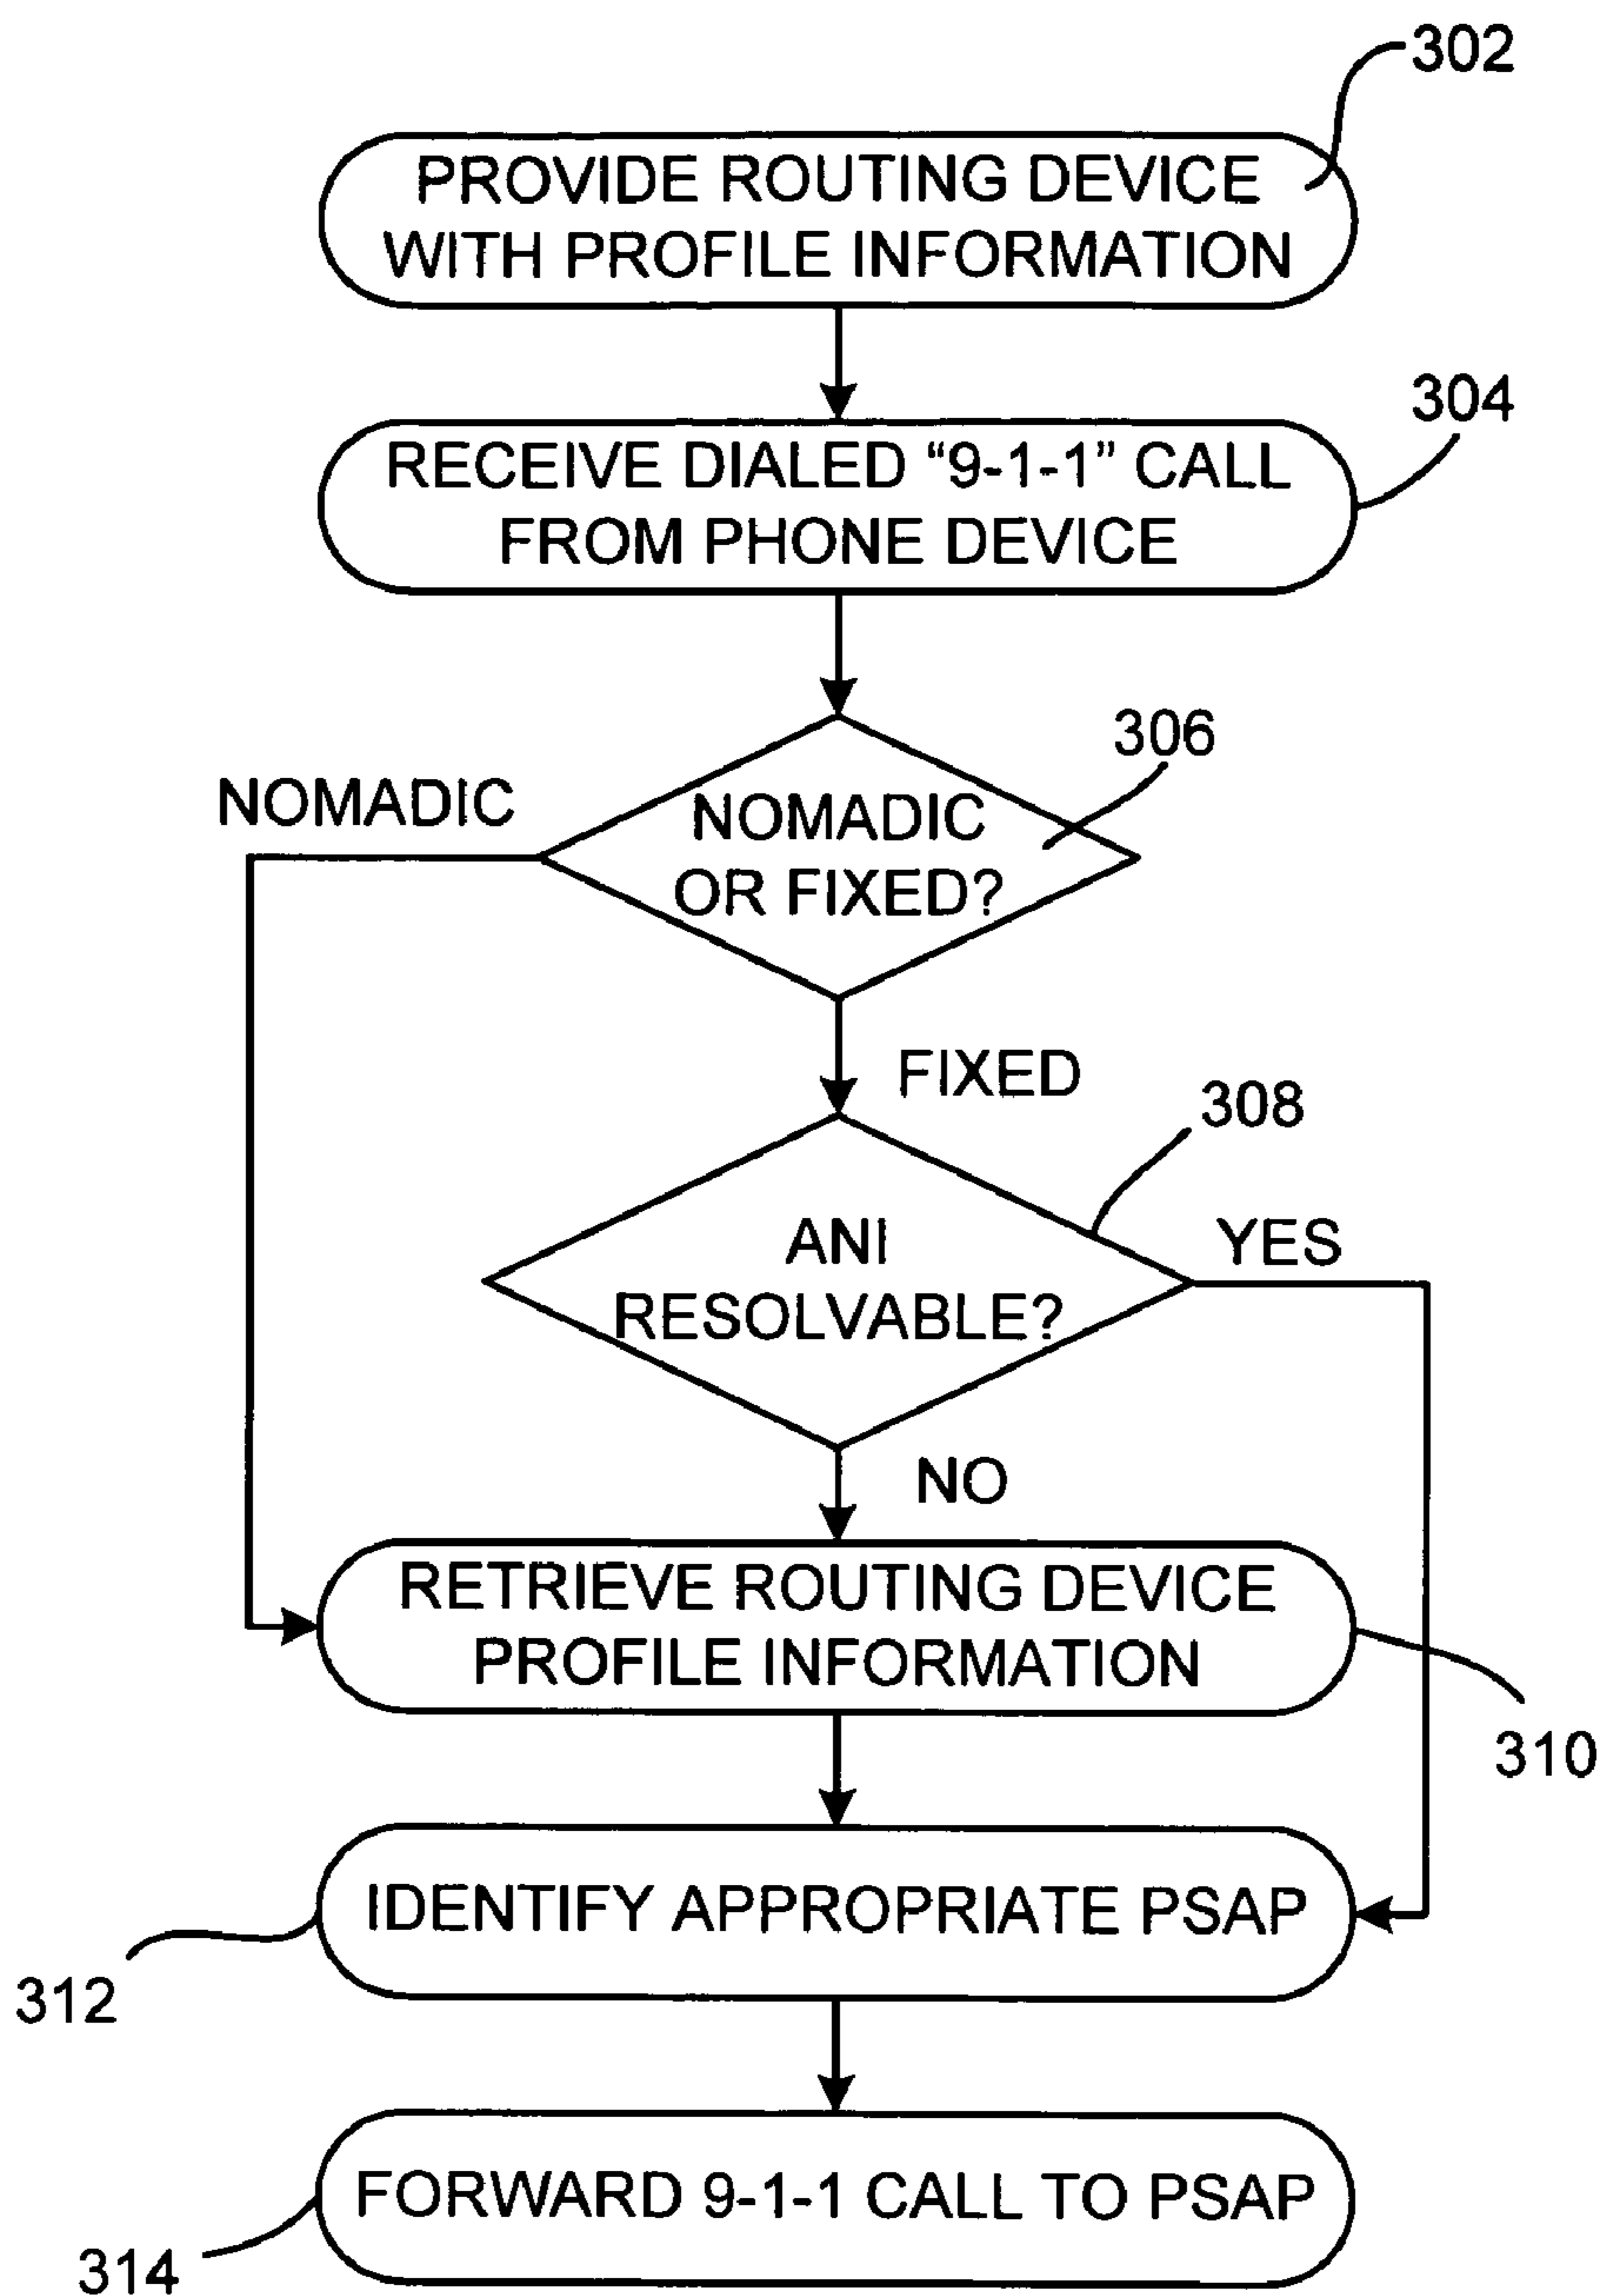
302

PROVIDE ROUTING DEVICE WITH PROFILE INFORMATION

304

RECEIVE DIALED “9-1-1” CALL FROM PHONE DEVICE

306

NOMADIC

NOMADIC OR FIXED?

FIXED

308

ANI RESOLVABLE?

YES

NO

RETRIEVE ROUTING DEVICE PROFILE INFORMATION

310

IDENTIFY APPROPRIATE PSAP

312

FORWARD 9-1-1 CALL TO PSAP

314